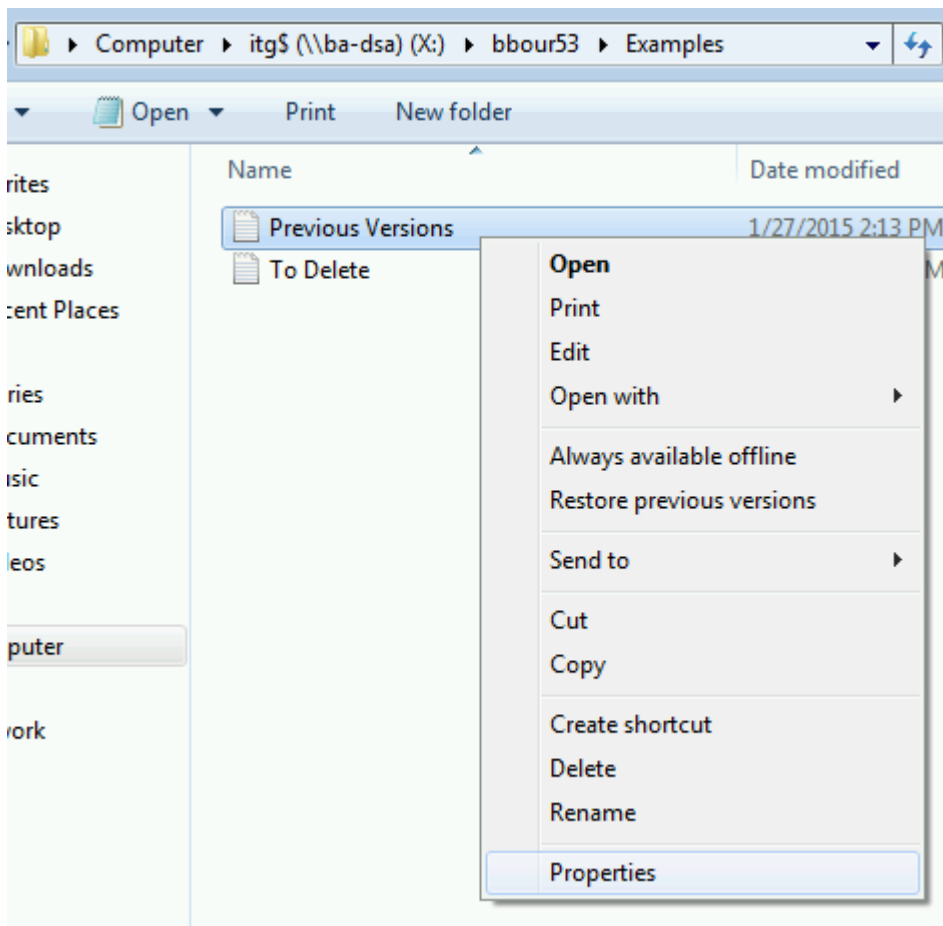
Computer ▸ itg$ (\\ba-dsa) (X:) ▸ bbour53 ▸ Examples

Open Print New folder

rites
sktop
wnloads
cent Places

ries
cuments
isic
tures
leos

puter

work

Name
Date modified

Previous Versions
1/27/2015 2:13 PM
To Delete
M

Open
Print
Edit
Open with
Always available offline
Restore previous versions
Send to
Cut
Copy
Create shortcut
Delete
Rename
Properties